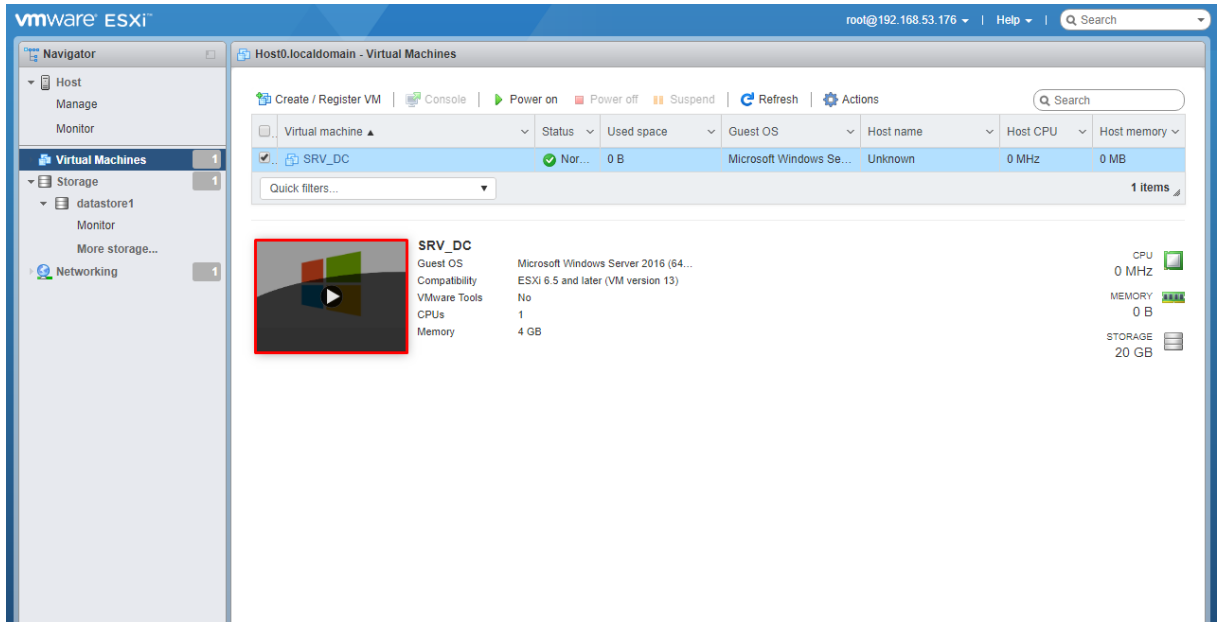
vmware ESXi

root@192.168.53.176 ▾ | Help ▾ | Search

Navigator

Host
Manage
Monitor

Virtual Machines 1
Storage 1
datastore1
Monitor
More storage...
Networking 1

Host0.localdomain - Virtual Machines

Create / Register VM | Console | Power on | Power off | Suspend | Refresh | Actions

Search

| | Virtual machine ▲ | Status | Used space | Guest OS | Host name | Host CPU | Host memory |
|---|---|---|---|---|---|---|---|
| ☑ | SRV_DC | Nor... | 0 B | Microsoft Windows Se... | Unknown | 0 MHz | 0 MB |

Quick filters...

1 items

SRV_DC
Guest OS Microsoft Windows Server 2016 (64...
Compatibility ESXi 6.5 and later (VM version 13)
VMware Tools No
CPUs 1
Memory 4 GB

CPU
0 MHz
MEMORY
0 B
STORAGE
20 GB